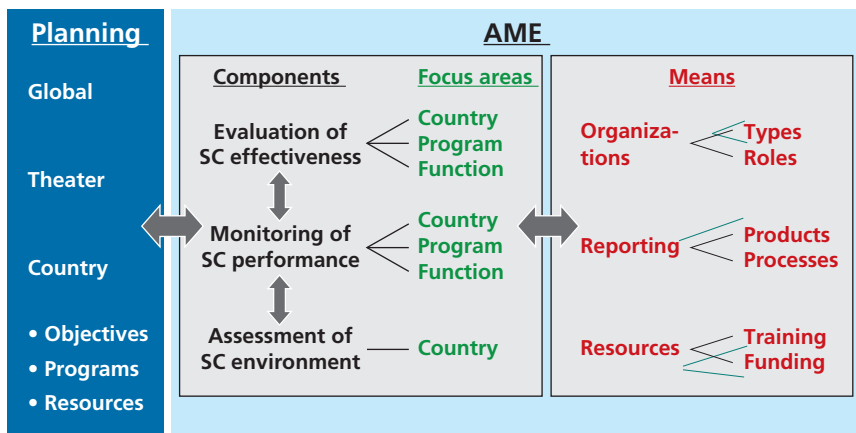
Planning

Global

Theater

Country

• Objectives
• Programs
• Resources

AME

Components

Focus areas

Evaluation of SC effectiveness

Country
Program
Function

Monitoring of SC performance

Country
Program
Function

Assessment of SC environment

Country

Means

Organizations

Types
Roles

Reporting

Products
Processes

Resources

Training
Funding